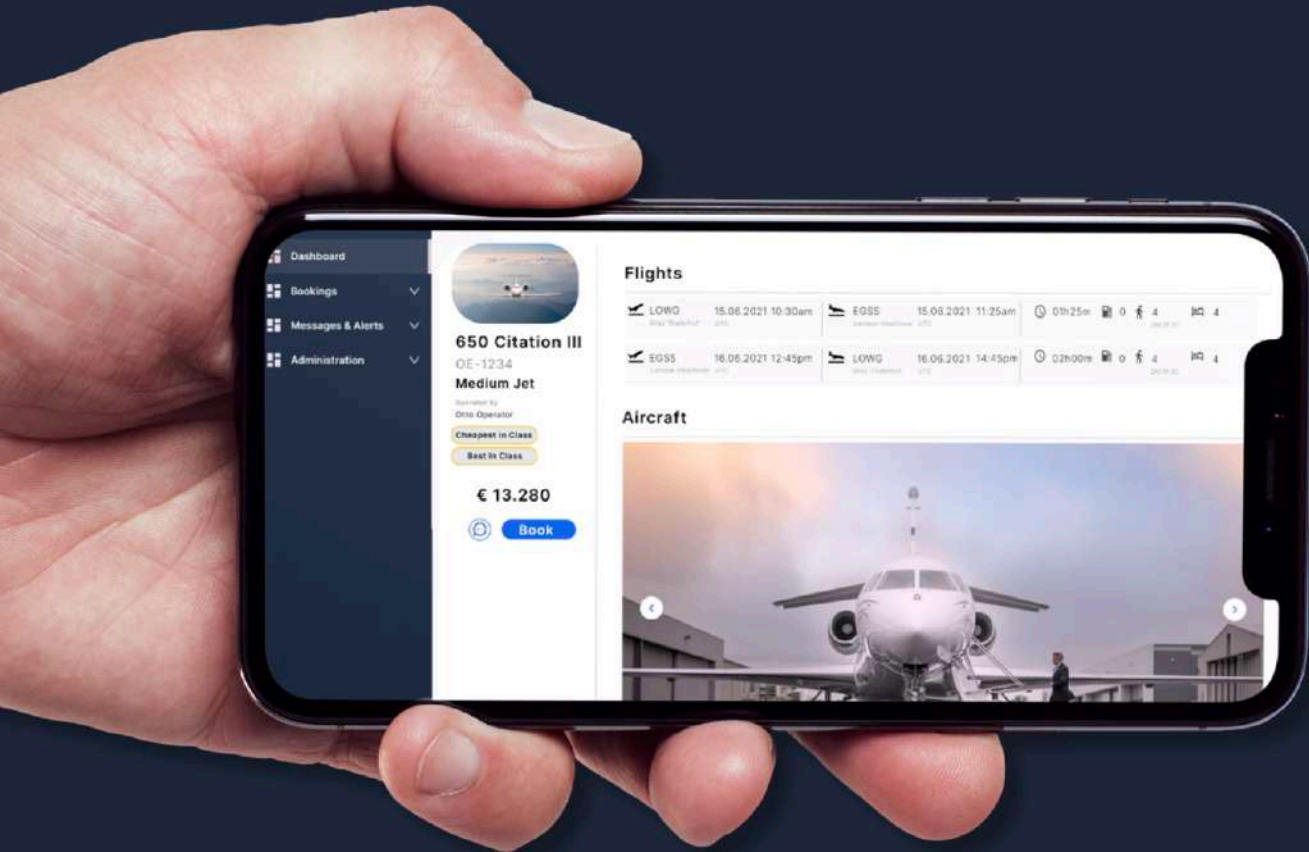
Dashboard
Bookings
Messages & Alerts
Administration

650 Citation III
OE-1234
Medium Jet
Operated by
Otto Operator
Cheapest in Class
Best in Class
€ 13.280
Book

Flights

| LOWG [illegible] | 15.06.2021 10:30am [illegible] | EGSS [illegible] | 15.06.2021 11:25am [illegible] | 01h25m | 0 | 4 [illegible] | 4 |
|---|---|---|---|---|---|---|---|
| EGSS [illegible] | 16.06.2021 12:45pm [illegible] | LOWG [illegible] | 16.06.2021 14:45pm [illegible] | 02h00m | 0 | 4 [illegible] | 4 |

Aircraft